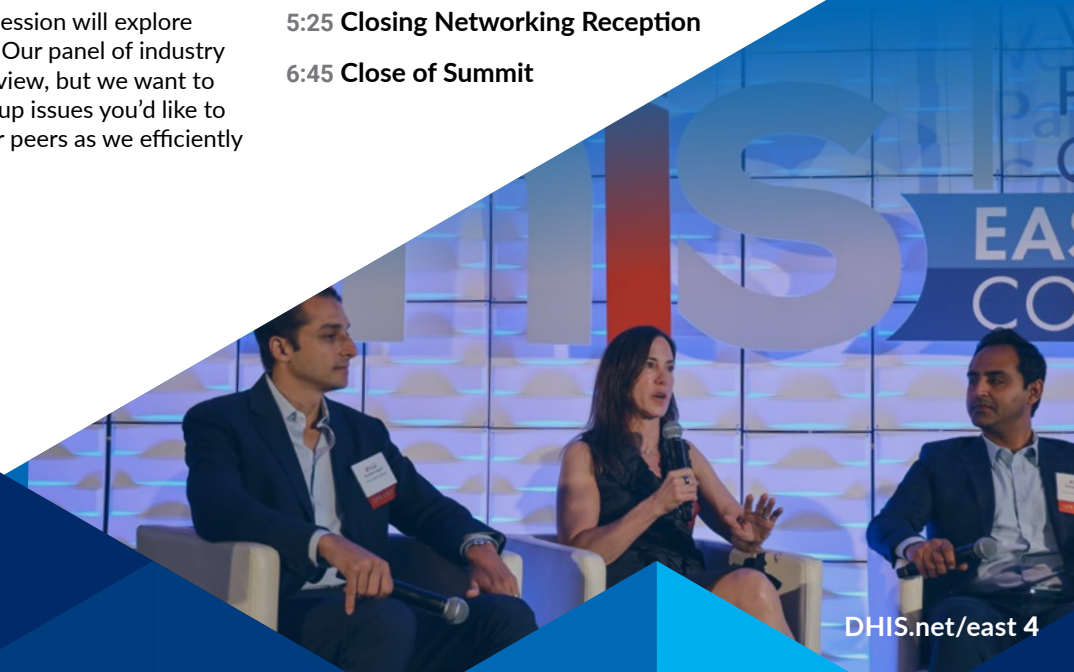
ession will explore Our panel of industry view, but we want to up issues you'd like to r peers as we efficiently

5:25 Closing Networking Reception

6:45 Close of Summit

DHIS

EAS
CO

DHIS.net/east 4